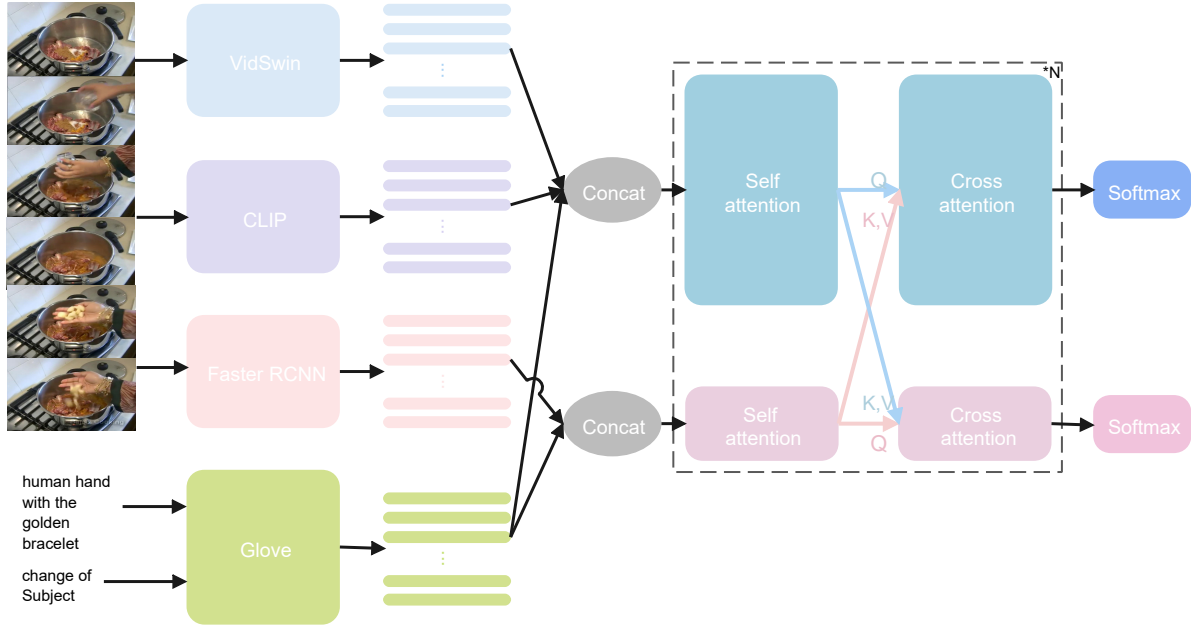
VidSwin

CLIP

Faster RCNN

Glove

human hand with the golden bracelet

change of Subject

Concat

Concat

*N

Self attention

Cross attention

Self attention

Cross attention

Q

K,V

K,V

Q

Softmax

Softmax